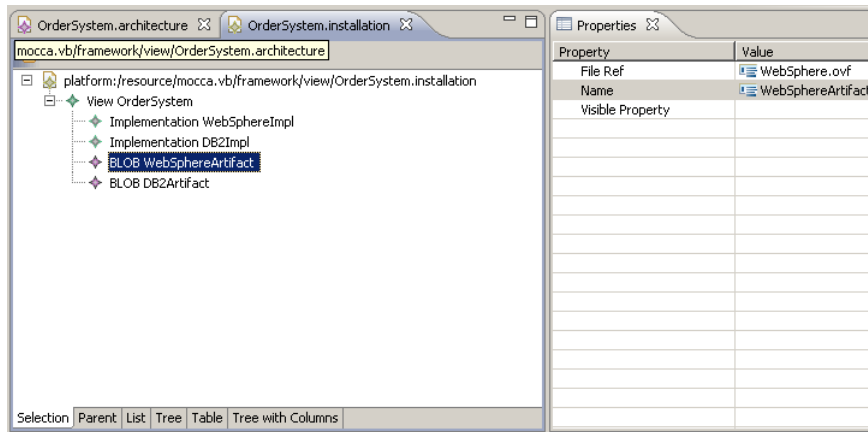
OrderSystem.architecture ☒ OrderSystem.installation ☒

mocca.vb/framework/view/OrderSystem.architecture

platform:/resource/mocca.vb/framework/view/OrderSystem.installation
View OrderSystem
Implementation WebSphereImpl
Implementation DB2Impl
BLOB WebSphereArtifact
BLOB DB2Artifact

Selection | Parent | List | Tree | Table | Tree with Columns

Properties ☒

| Property | Value |
|---|---|
| File Ref | WebSphere.ovf |
| Name | WebSphereArtifac |
| Visible Property | |